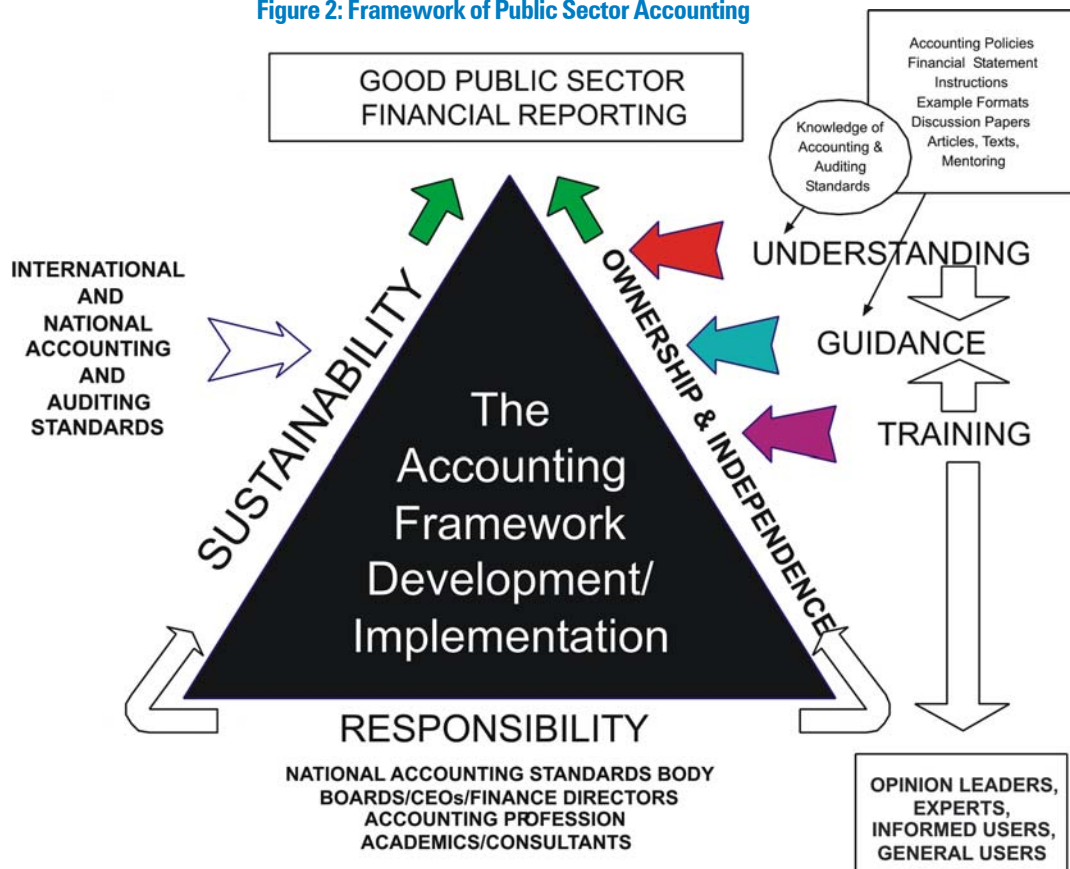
Figure 2: Framework of Public Sector Accounting

GOOD PUBLIC SECTOR FINANCIAL REPORTING

Accounting Policies
Financial Statement Instructions
Example Formats
Discussion Papers
Articles, Texts, Mentoring

Knowledge of Accounting & Auditing Standards

UNDERSTANDING

GUIDANCE

TRAINING

INTERNATIONAL AND NATIONAL ACCOUNTING AND AUDITING STANDARDS

SUSTAINABILITY

OWNERSHIP & INDEPENDENCE

The Accounting Framework Development/ Implementation

RESPONSIBILITY

NATIONAL ACCOUNTING STANDARDS BODY
BOARDS/CEOs/FINANCE DIRECTORS
ACCOUNTING PROFESSION
ACADEMICS/CONSULTANTS

OPINION LEADERS, EXPERTS, INFORMED USERS, GENERAL USERS